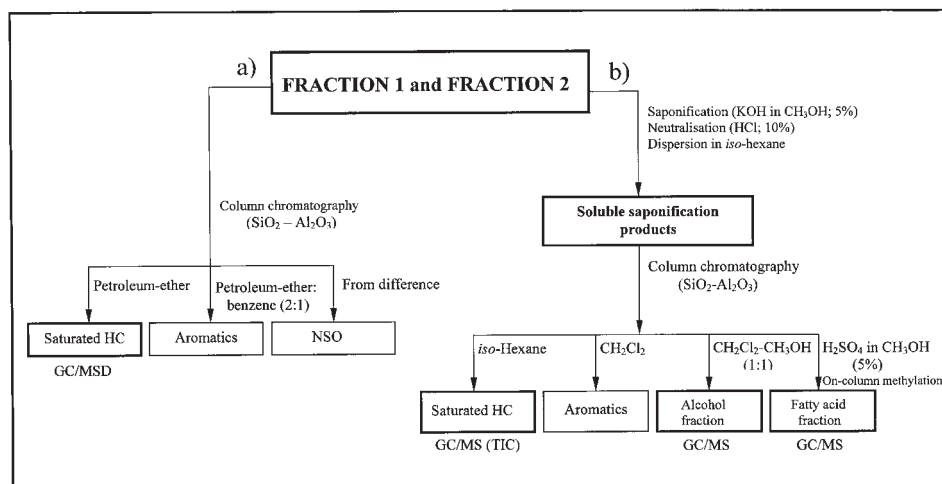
a)

FRACTION 1 and FRACTION 2

b)

Saponification (KOH in $CH_3OH$; 5%)
Neutralisation (HCl; 10%)
Dispersion in *iso*-hexane

Column chromatography
($SiO_2 – Al_2O_3$)

Soluble saponification products

Petroleum-ether

Petroleum-ether: benzene (2:1)

From difference

Column chromatography
($SiO_2$-$Al_2O_3$)

Saturated HC

Aromatics

NSO

GC/MSD

*iso*-Hexane

$CH_2Cl_2$

$CH_2Cl_2$-$CH_3OH$ (1:1)

$H_2SO_4$ in $CH_3OH$ (5%)
On-column methylation

Saturated HC

Aromatics

Alcohol fraction

Fatty acid fraction

GC/MS (TIC)

GC/MS

GC/MS